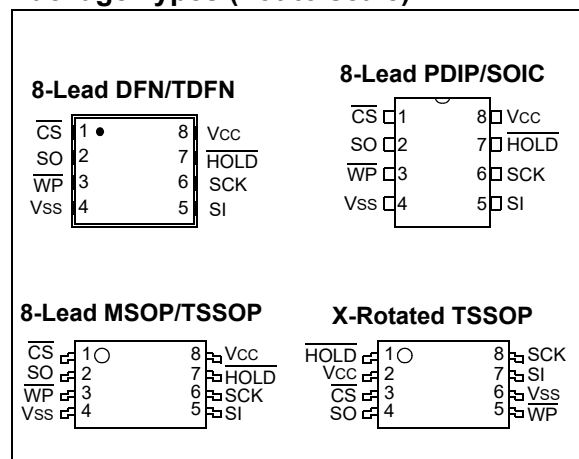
Package Types (not to scale)

8-Lead DFN/TDFN

$\overline{CS}$ 1 8 Vcc
SO 2 7 $\overline{HOLD}$
$\overline{WP}$ 3 6 SCK
Vss 4 5 SI

8-Lead PDIP/SOIC

$\overline{CS}$ 1 8 Vcc
SO 2 7 $\overline{HOLD}$
$\overline{WP}$ 3 6 SCK
Vss 4 5 SI

8-Lead MSOP/TSSOP

$\overline{CS}$ 1 8 Vcc
SO 2 7 $\overline{HOLD}$
$\overline{WP}$ 3 6 SCK
Vss 4 5 SI

X-Rotated TSSOP

$\overline{HOLD}$ 1 8 SCK
Vcc 2 7 SI
$\overline{CS}$ 3 6 Vss
SO 4 5 $\overline{WP}$